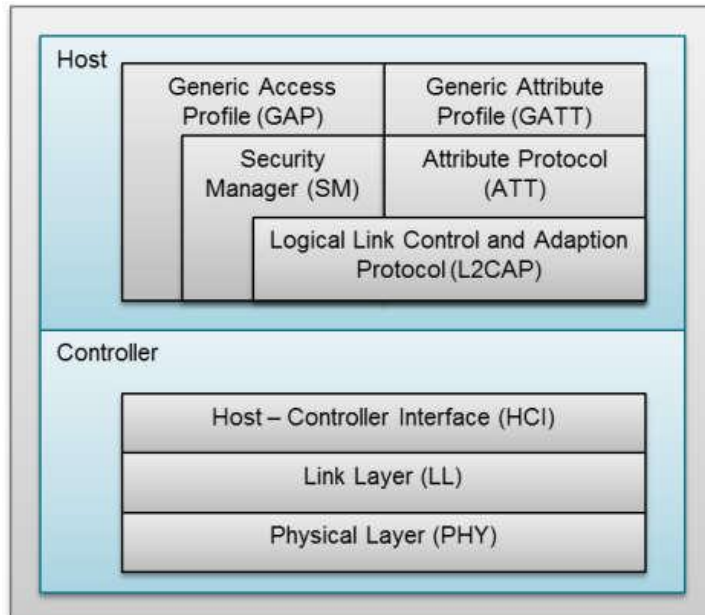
Host

Generic Access Profile (GAP)

Generic Attribute Profile (GATT)

Security Manager (SM)

Attribute Protocol (ATT)

Logical Link Control and Adaption Protocol (L2CAP)

Controller

Host – Controller Interface (HCI)

Link Layer (LL)

Physical Layer (PHY)